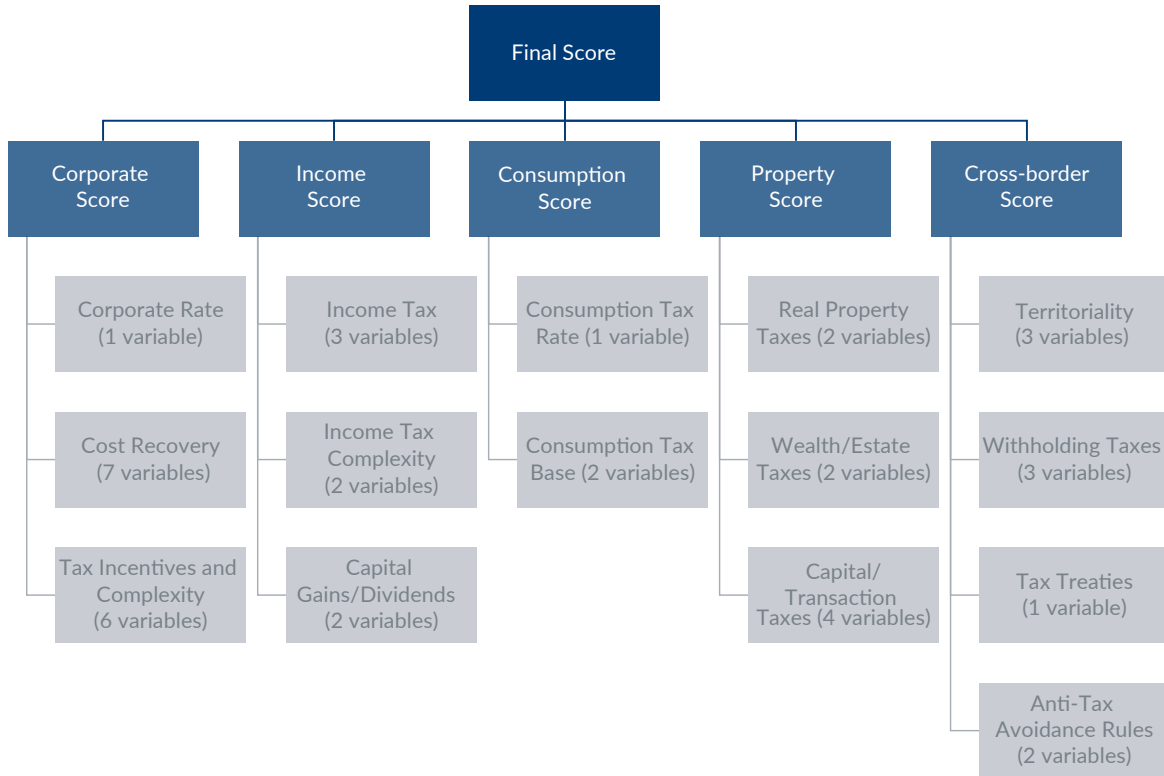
Final Score

Corporate Score

Corporate Rate (1 variable)

Cost Recovery (7 variables)

Tax Incentives and Complexity (6 variables)

Income Score

Income Tax (3 variables)

Income Tax Complexity (2 variables)

Capital Gains/Dividends (2 variables)

Consumption Score

Consumption Tax Rate (1 variable)

Consumption Tax Base (2 variables)

Property Score

Real Property Taxes (2 variables)

Wealth/Estate Taxes (2 variables)

Capital/ Transaction Taxes (4 variables)

Cross-border Score

Territoriality (3 variables)

Withholding Taxes (3 variables)

Tax Treaties (1 variable)

Anti-Tax Avoidance Rules (2 variables)